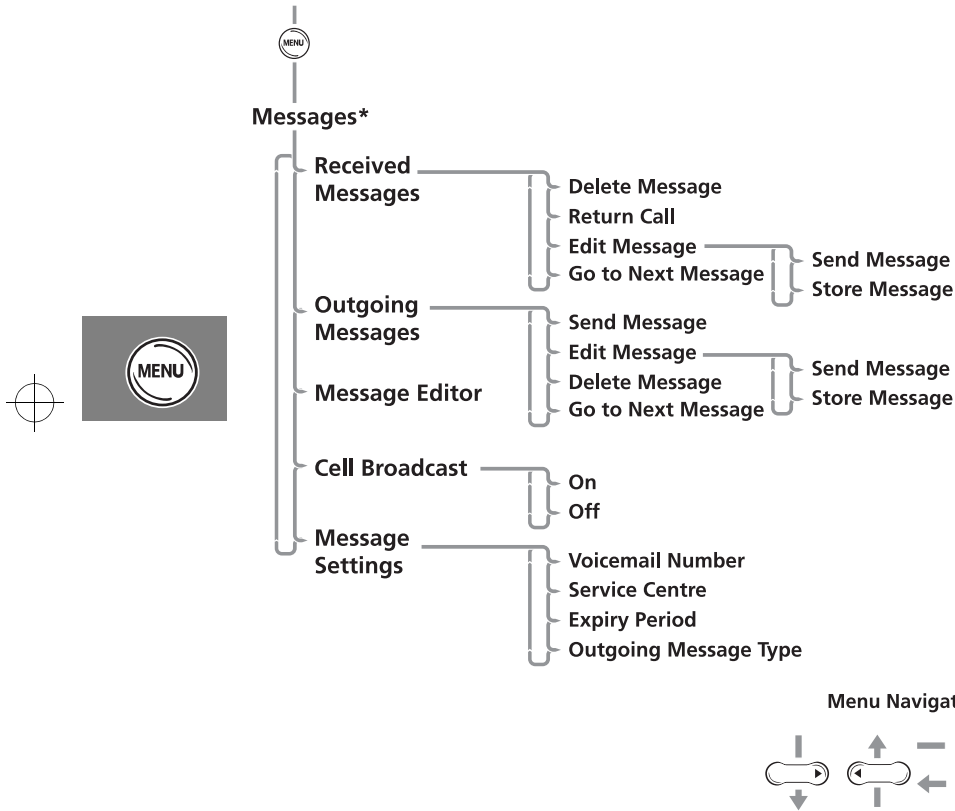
MENU

Messages*

Received Messages

Delete Message

Return Call

Edit Message

Go to Next Message

Send Message

Store Message

Outgoing Messages

Send Message

Edit Message

Delete Message

Go to Next Message

Send Message

Store Message

MENU

Message Editor

Cell Broadcast

On

Off

Message Settings

Voicemail Number

Service Centre

Expiry Period

Outgoing Message Type

Menu Navigat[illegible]